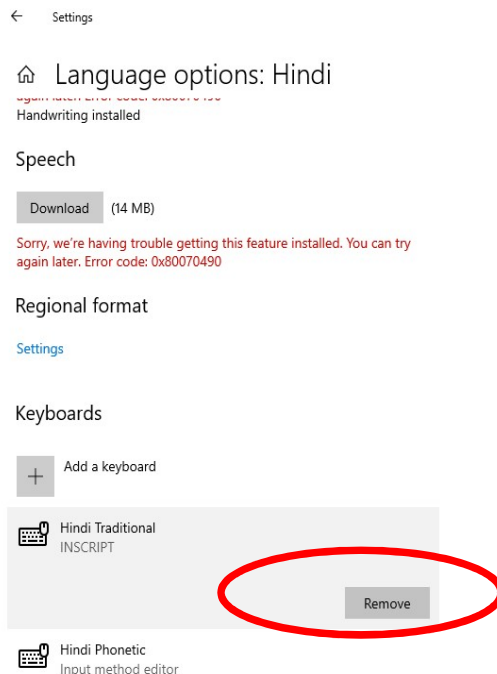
Settings

Language options: Hindi

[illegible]
Handwriting installed

Speech

Download (14 MB)

Sorry, we're having trouble getting this feature installed. You can try again later. Error code: 0x80070490

Regional format

Settings

Keyboards

Add a keyboard

Hindi Traditional
INSCRIPT

Remove

Hindi Phonetic
Input method editor